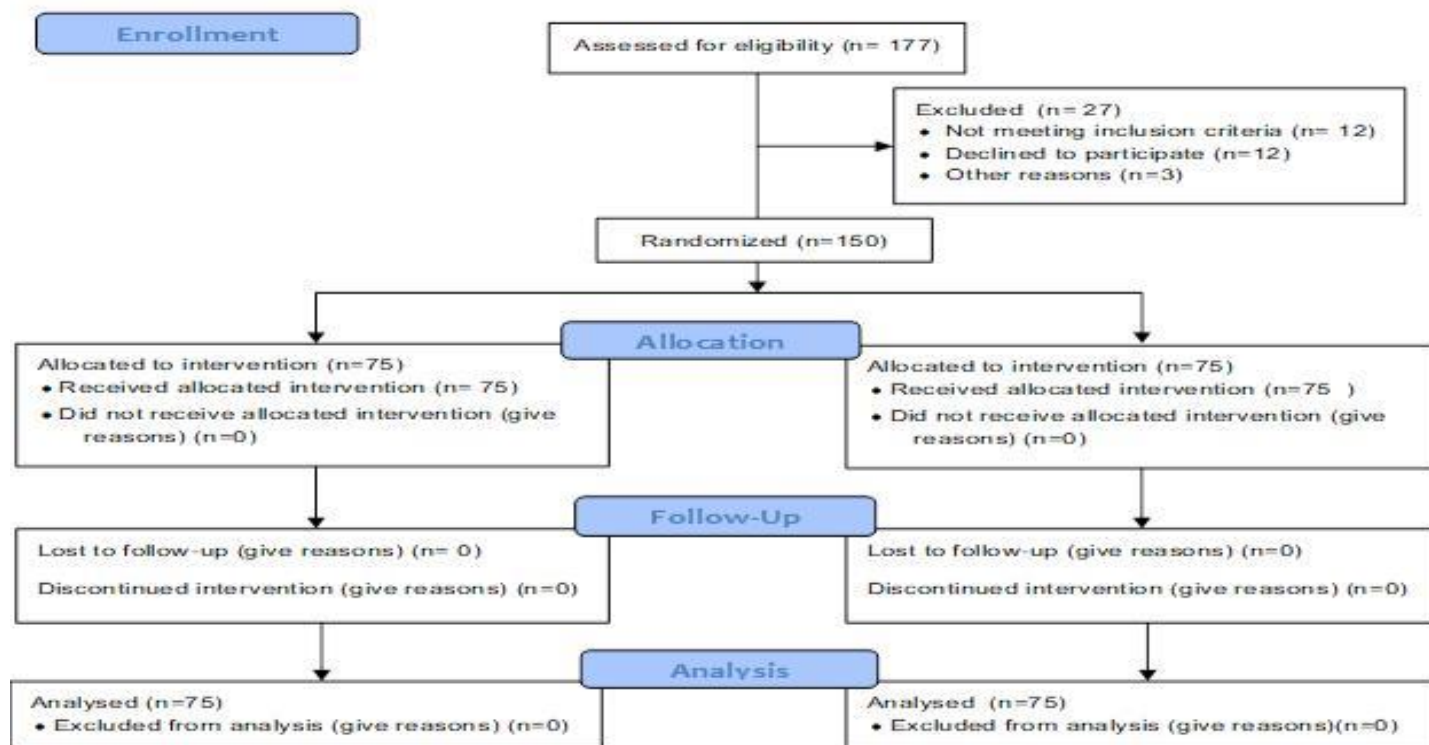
Enrollment

Assessed for eligibility (n= 177)

Excluded (n= 27)
• Not meeting inclusion criteria (n= 12)
• Declined to participate (n=12)
• Other reasons (n=3)

Randomized (n=150)

Allocation

Allocated to intervention (n=75)
• Received allocated intervention (n= 75)
• Did not receive allocated intervention (give reasons) (n=0)

Allocated to intervention (n=75)
• Received allocated intervention (n=75 )
• Did not receive allocated intervention (give reasons) (n=0)

Follow-Up

Lost to follow-up (give reasons) (n= 0)

Discontinued intervention (give reasons) (n=0)

Lost to follow-up (give reasons) (n=0)

Discontinued intervention (give reasons) (n=0)

Analysis

Analysed (n=75)
• Excluded from analysis (give reasons) (n=0)

Analysed (n=75)
• Excluded from analysis (give reasons)(n=0)